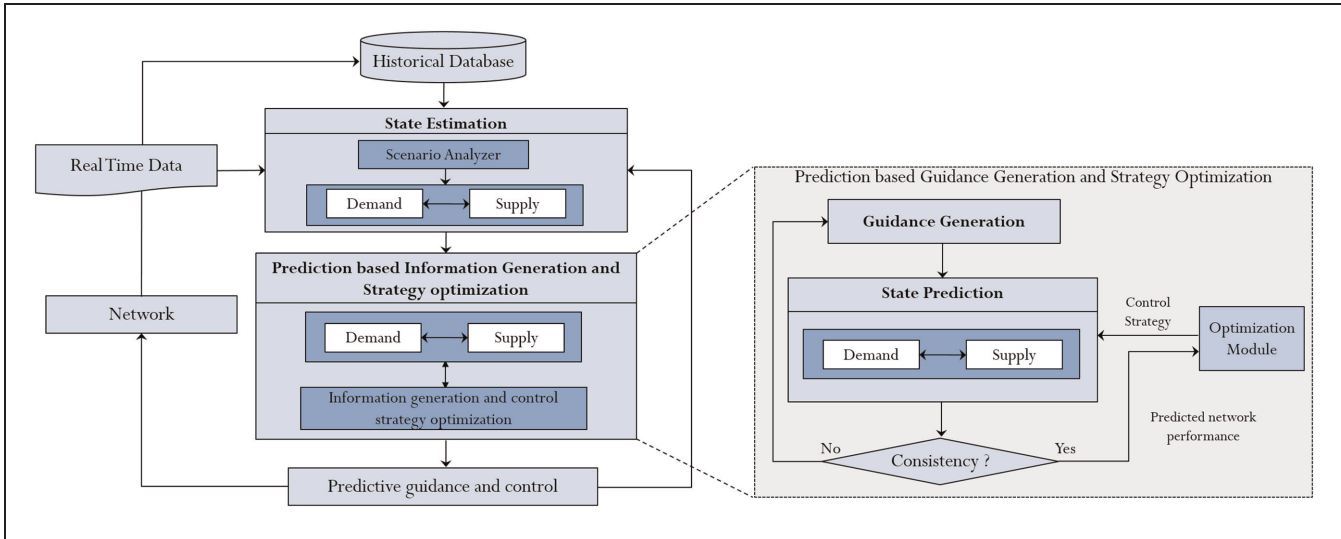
Historical Database

State Estimation

Scenario Analyzer

Demand

Supply

Real Time Data

Prediction based Information Generation and Strategy optimization

Demand

Supply

Information generation and control strategy optimization

Network

Predictive guidance and control

Prediction based Guidance Generation and Strategy Optimization

Guidance Generation

State Prediction

Demand

Supply

Control Strategy

Optimization Module

No

Consistency ?

Yes

Predicted network performance